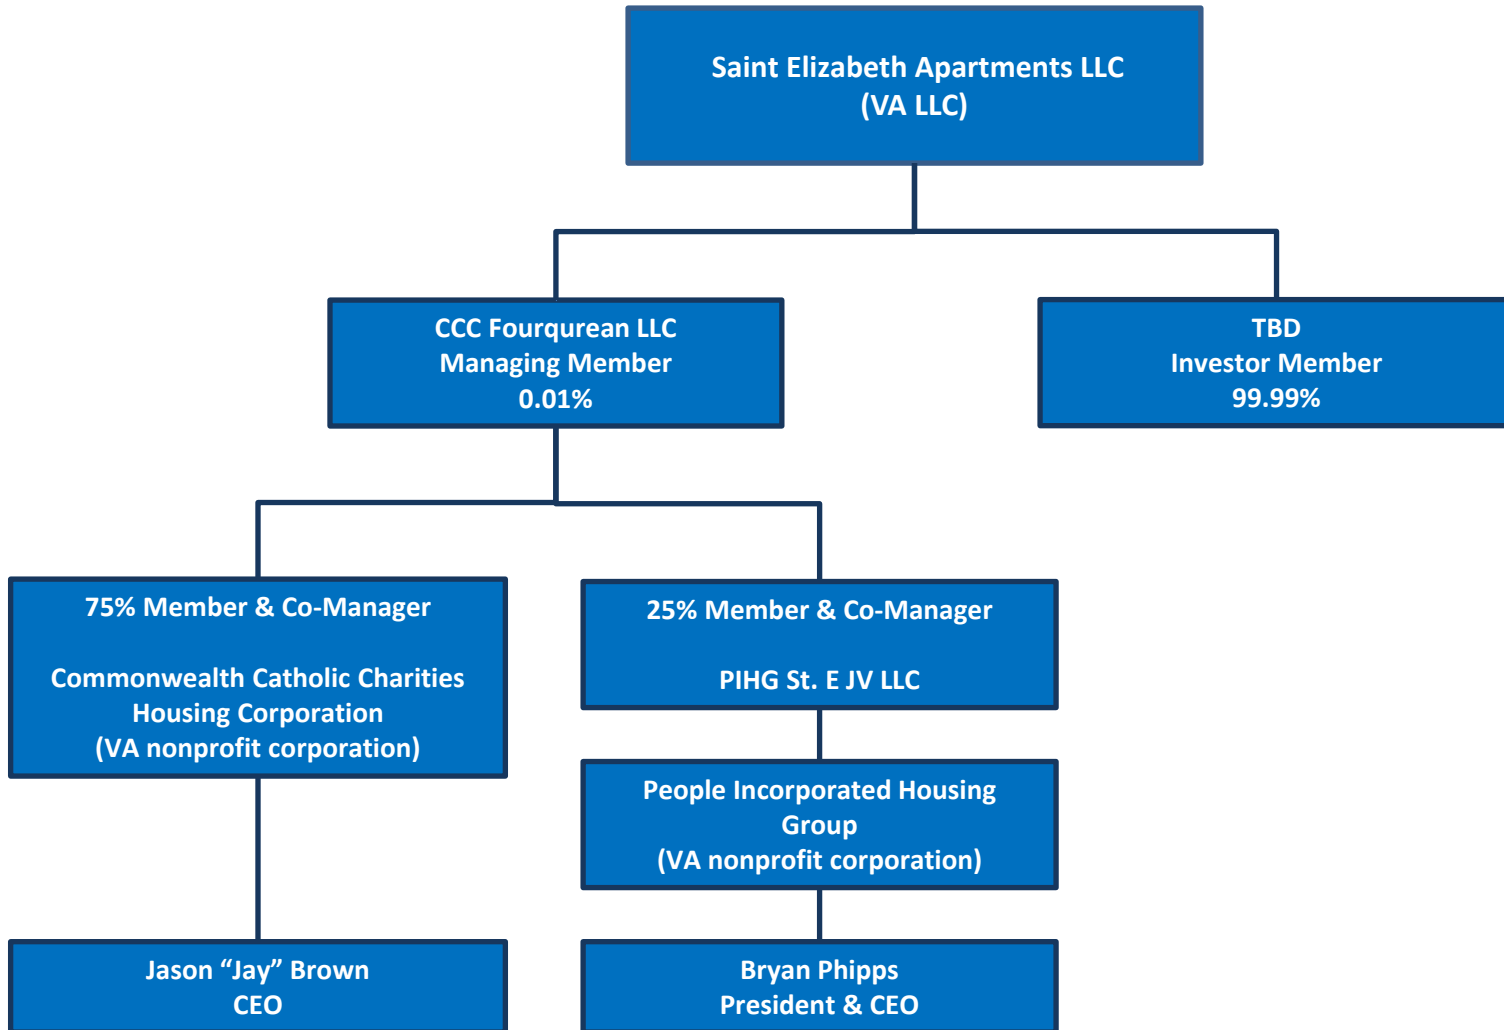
Saint Elizabeth Apartments LLC
(VA LLC)

CCC Fourqurean LLC
Managing Member
0.01%

TBD
Investor Member
99.99%

75% Member & Co-Manager

Commonwealth Catholic Charities Housing Corporation
(VA nonprofit corporation)

25% Member & Co-Manager

PIHG St. E JV LLC

People Incorporated Housing Group
(VA nonprofit corporation)

Jason “Jay” Brown
CEO

Bryan Phipps
President & CEO